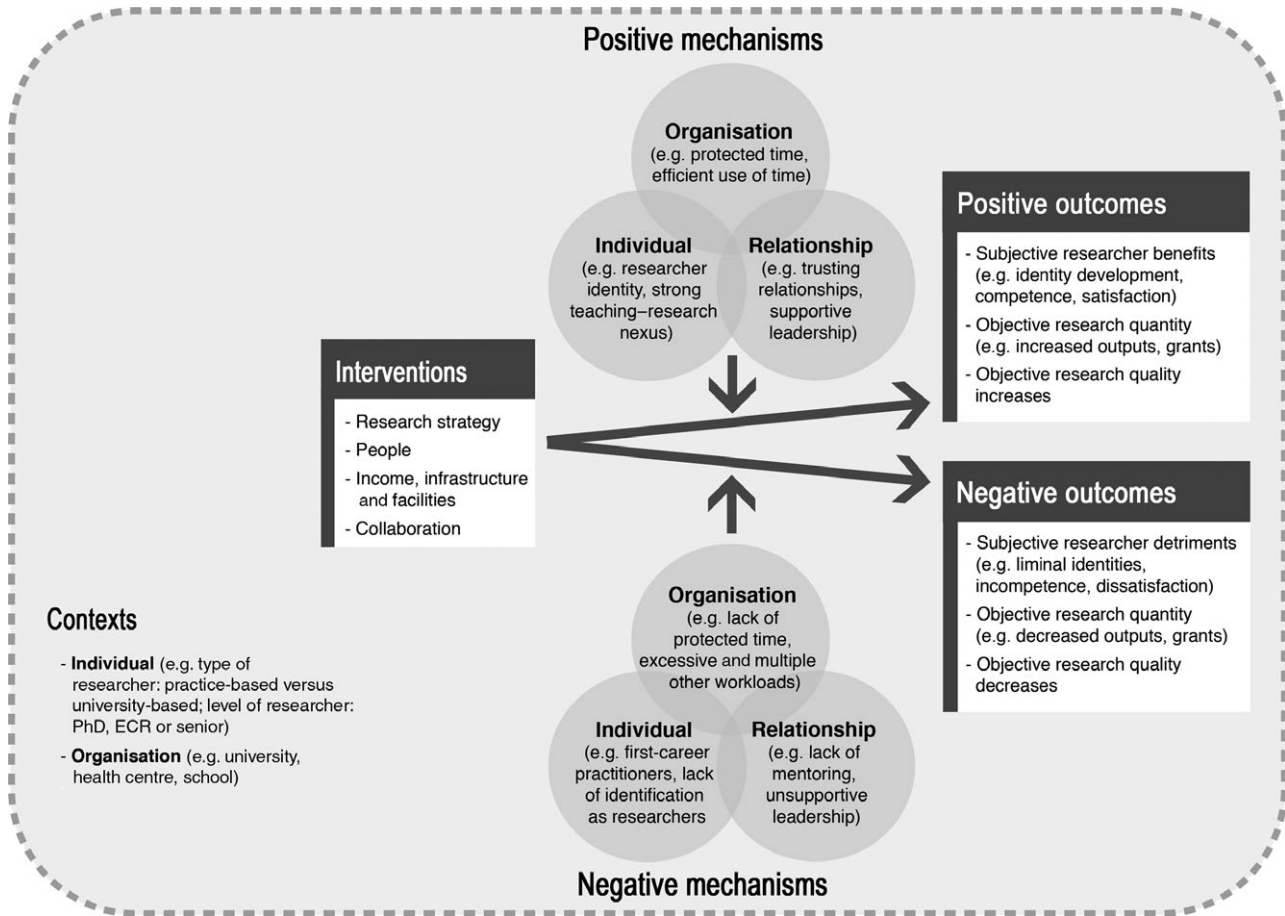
Positive mechanisms

Organisation
(e.g. protected time, efficient use of time)

Individual
(e.g. researcher identity, strong teaching–research nexus)

Relationship
(e.g. trusting relationships, supportive leadership)

Positive outcomes

- Subjective researcher benefits (e.g. identity development, competence, satisfaction)
- Objective research quantity (e.g. increased outputs, grants)
- Objective research quality increases

Interventions

- Research strategy
- People
- Income, infrastructure and facilities
- Collaboration

Negative outcomes

- Subjective researcher detriments (e.g. liminal identities, incompetence, dissatisfaction)
- Objective research quantity (e.g. decreased outputs, grants)
- Objective research quality decreases

Contexts

- **Individual** (e.g. type of researcher: practice-based versus university-based; level of researcher: PhD, ECR or senior)
- **Organisation** (e.g. university, health centre, school)

Organisation
(e.g. lack of protected time, excessive and multiple other workloads)

Individual
(e.g. first-career practitioners, lack of identification as researchers

Relationship
(e.g. lack of mentoring, unsupportive leadership)

Negative mechanisms